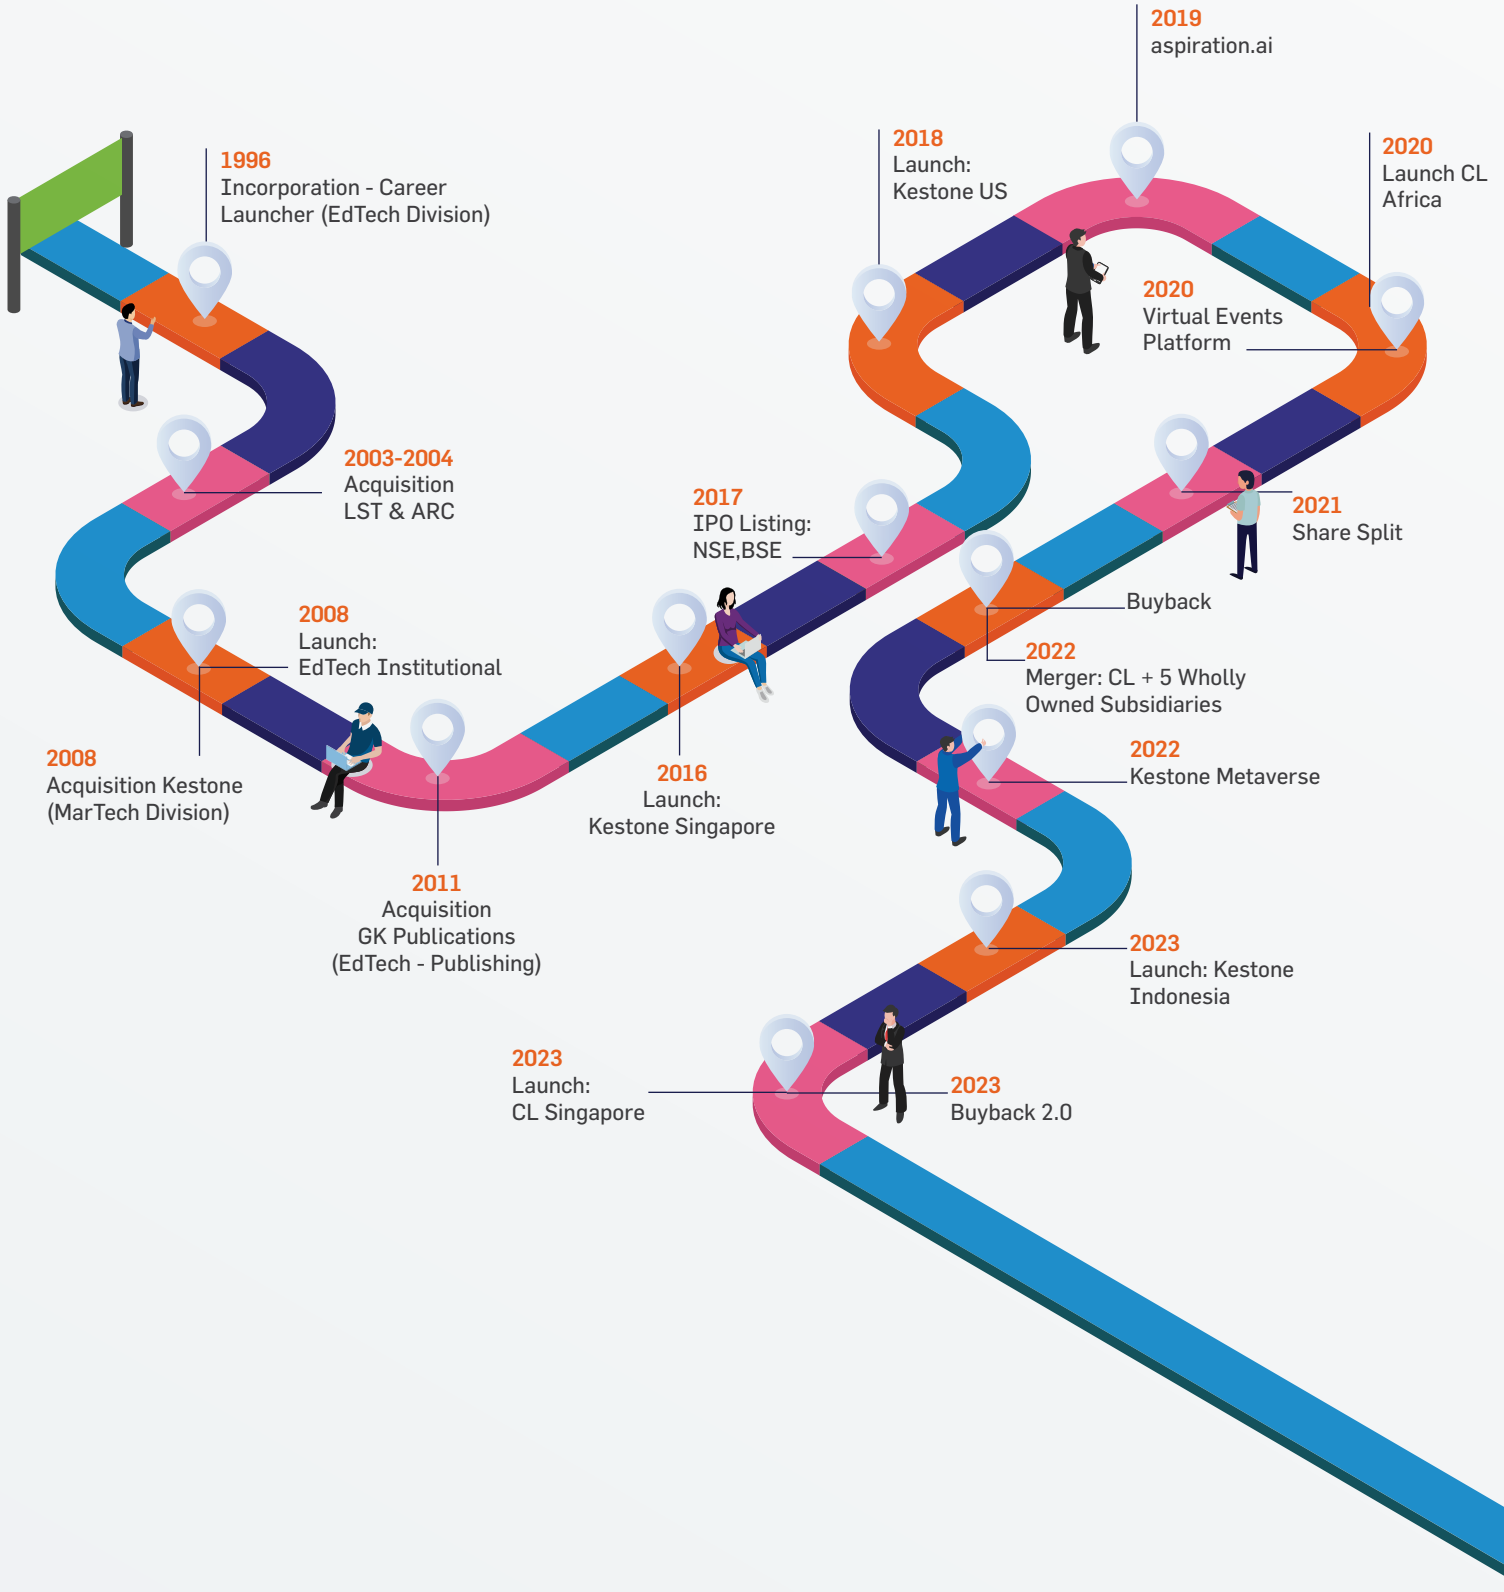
1996
Incorporation - Career Launcher (EdTech Division)

2003-2004
Acquisition
LST & ARC

2008
Launch:
EdTech Institutional

2008
Acquisition Kestone (MarTech Division)

2011
Acquisition
GK Publications
(EdTech - Publishing)

2016
Launch:
Kestone Singapore

2017
IPO Listing:
NSE,BSE

2018
Launch:
Kestone US

2019
aspiration.ai

2020
Launch CL Africa

2020
Virtual Events Platform

2021
Share Split

Buyback

2022
Merger: CL + 5 Wholly Owned Subsidiaries

2022
Kestone Metaverse

2023
Launch: Kestone Indonesia

2023
Launch:
CL Singapore

2023
Buyback 2.0